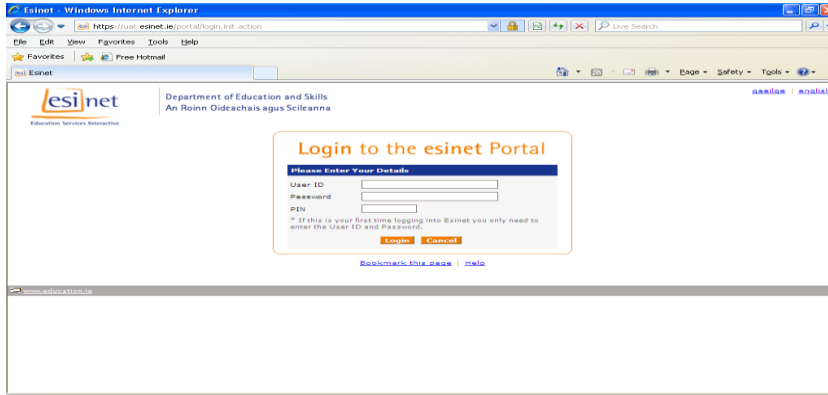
Esinet - Windows Internet Explorer

https://uat.esinet.ie/portal/login.init.action

Live Search

File Edit View Favorites Tools Help

Favorites Free Hotmail

Esinet

Page ▾ Safety ▾ Tools ▾

esinet
Education Services Interactive

Department of Education and Skills
An Roinn Oideachais agus Scileanna

gaeilge | english

Login to the esinet Portal

Please Enter Your Details

User ID

Password

PIN

* If this is your first time logging into Esinet you only need to enter the User ID and Password.

Login Cancel

Bookmark this page | Help

www.education.ie